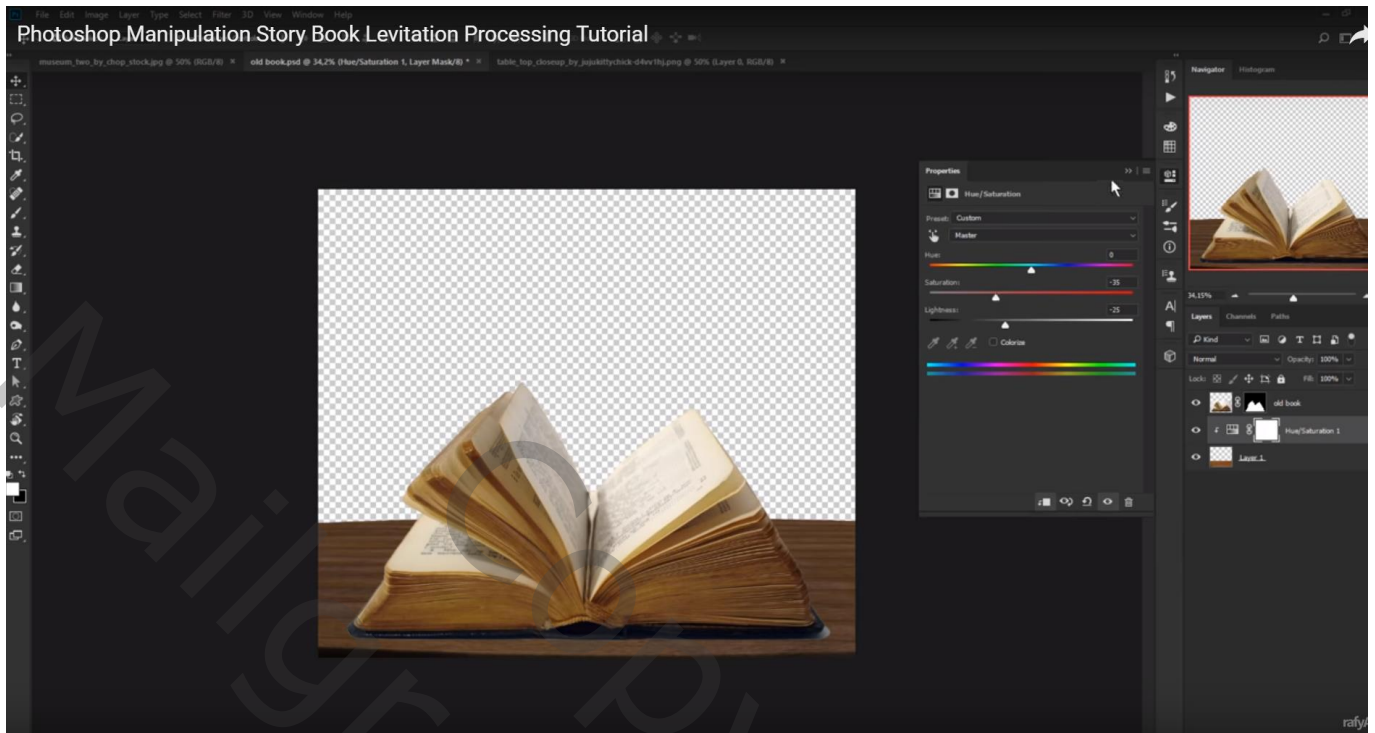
Photoshop Manipulation Story Book Levitation Processing Tutorial

File Edit Image Layer Type Select Filter 3D View Window Help

museum_two_by_chop_stock.jpg @ 50% (RGB/8) × old book.psd @ 34,2% (Hue/Saturation 1, Layer Mask/8) * × table_top_closeup_by_jujukittychick-d4ev1hj.png @ 50% (Layer 0, RGB/8) ×

Properties

Hue/Saturation

Preset: Custom

Master

Hue: 0

Saturation: -35

Lightness: -25

Colorize

Navigator Histogram

34,15%

Layers Channels Paths

Kind

Normal Opacity: 100%

Lock: Fill: 100%

old book

Hue/Saturation 1

Layer 1

rafy